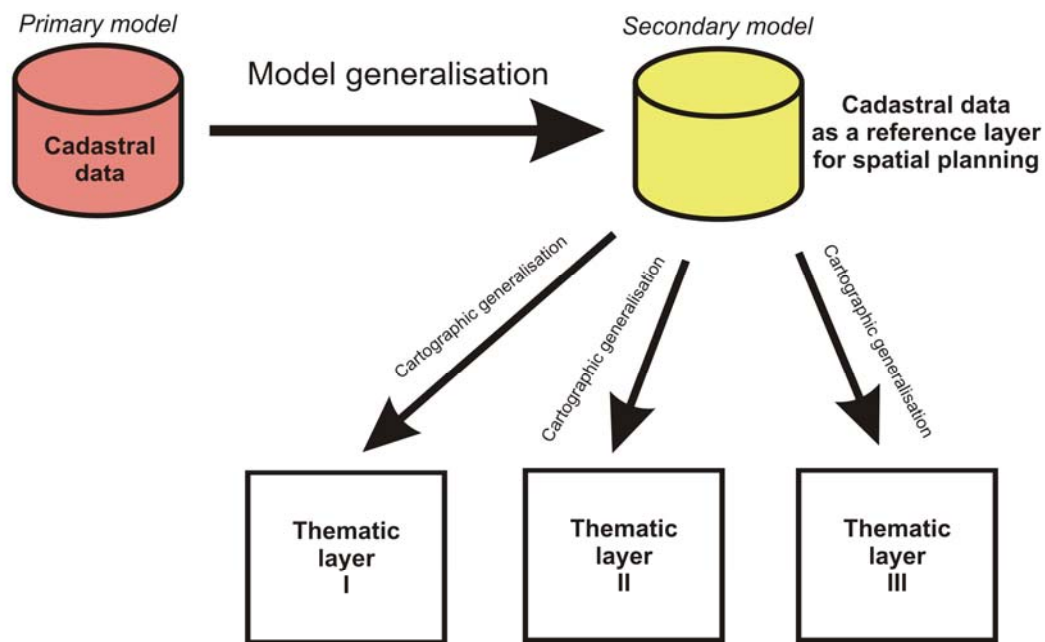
Primary model

Cadastral data

Model generalisation

Secondary model

Cadastral data as a reference layer for spatial planning

Cartographic generalisation

Cartographic generalisation

Cartographic generalisation

Thematic layer I

Thematic layer II

Thematic layer III